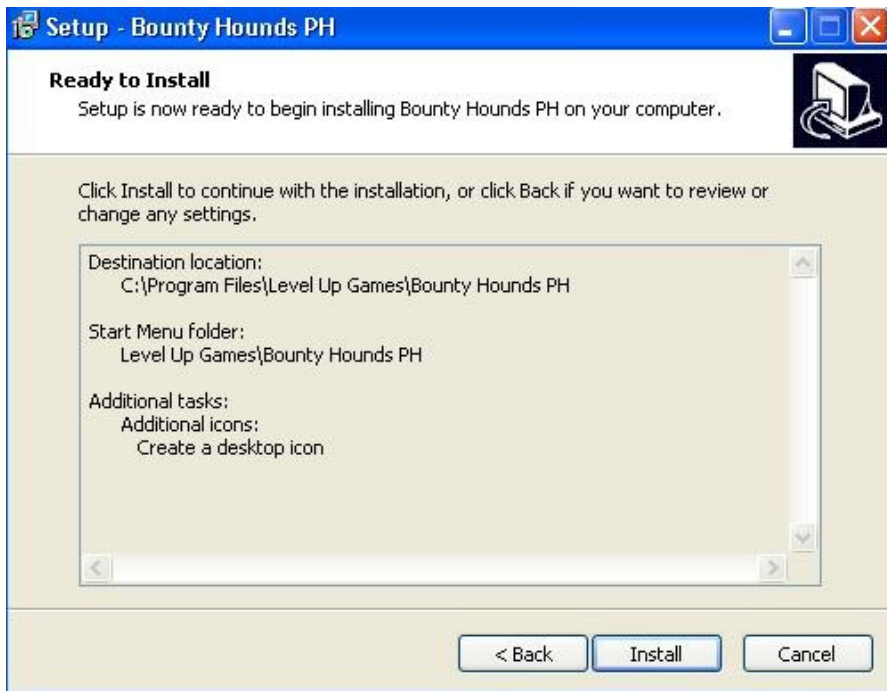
Setup - Bounty Hounds PH

Ready to Install
Setup is now ready to begin installing Bounty Hounds PH on your computer.

Click Install to continue with the installation, or click Back if you want to review or change any settings.

Destination location:
C:\Program Files\Level Up Games\Bounty Hounds PH

Start Menu folder:
Level Up Games\Bounty Hounds PH

Additional tasks:
Additional icons:
Create a desktop icon

< Back
Install
Cancel